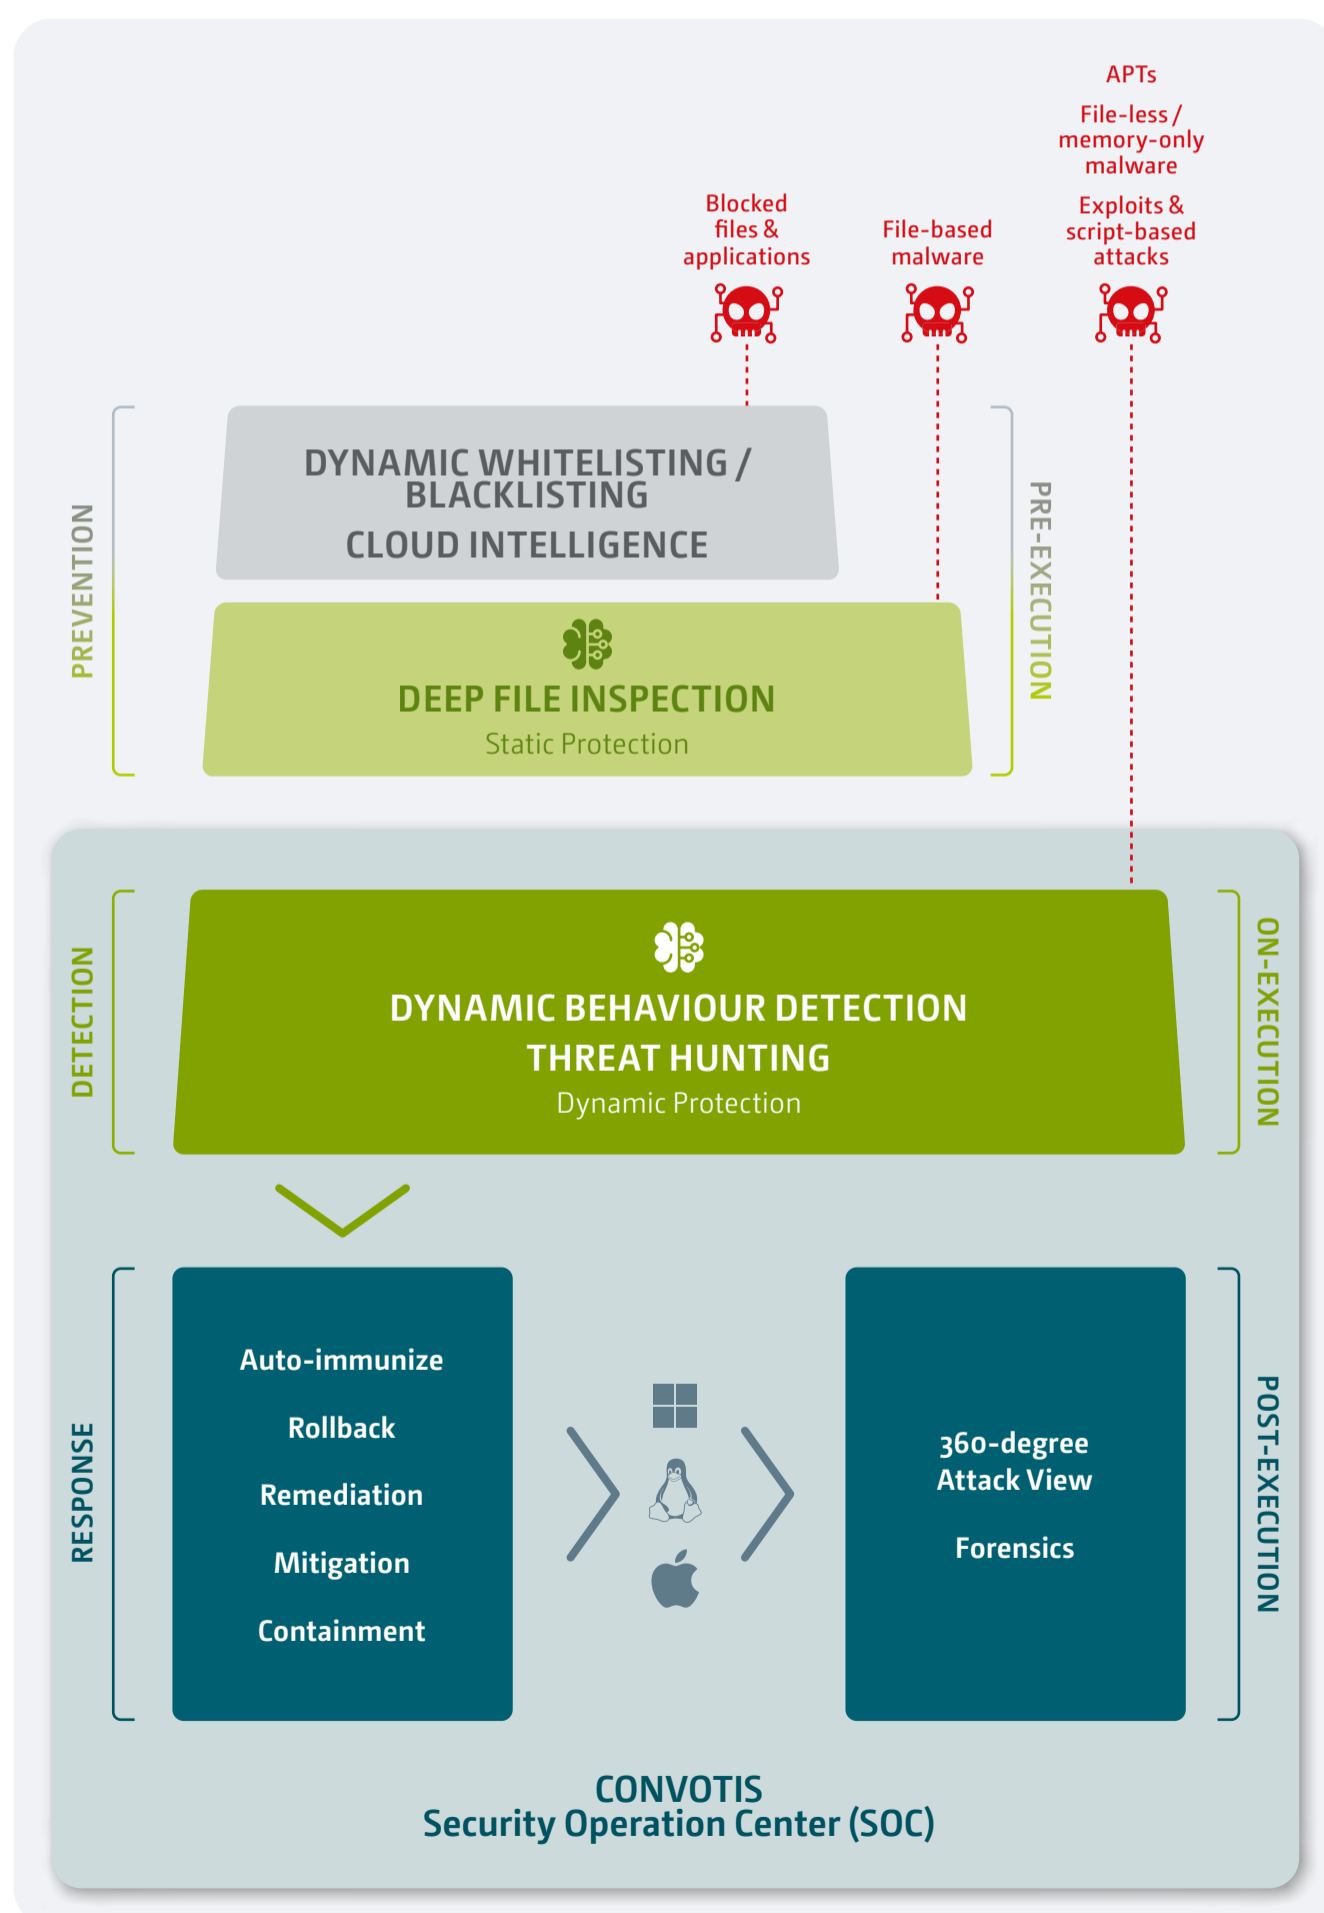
APTs

File-less / memory-only malware

Exploits & script-based attacks

Blocked files & applications

File-based malware

PREVENTION

DYNAMIC WHITELISTING / BLACKLISTING

CLOUD INTELLIGENCE

DEEP FILE INSPECTION

Static Protection

PRE-EXECUTION

DETECTION

DYNAMIC BEHAVIOUR DETECTION

THREAT HUNTING

Dynamic Protection

ON-EXECUTION

RESPONSE

Auto-immunize

Rollback

Remediation

Mitigation

Containment

360-degree Attack View

Forensics

POST-EXECUTION

CONVOTIS
Security Operation Center (SOC)